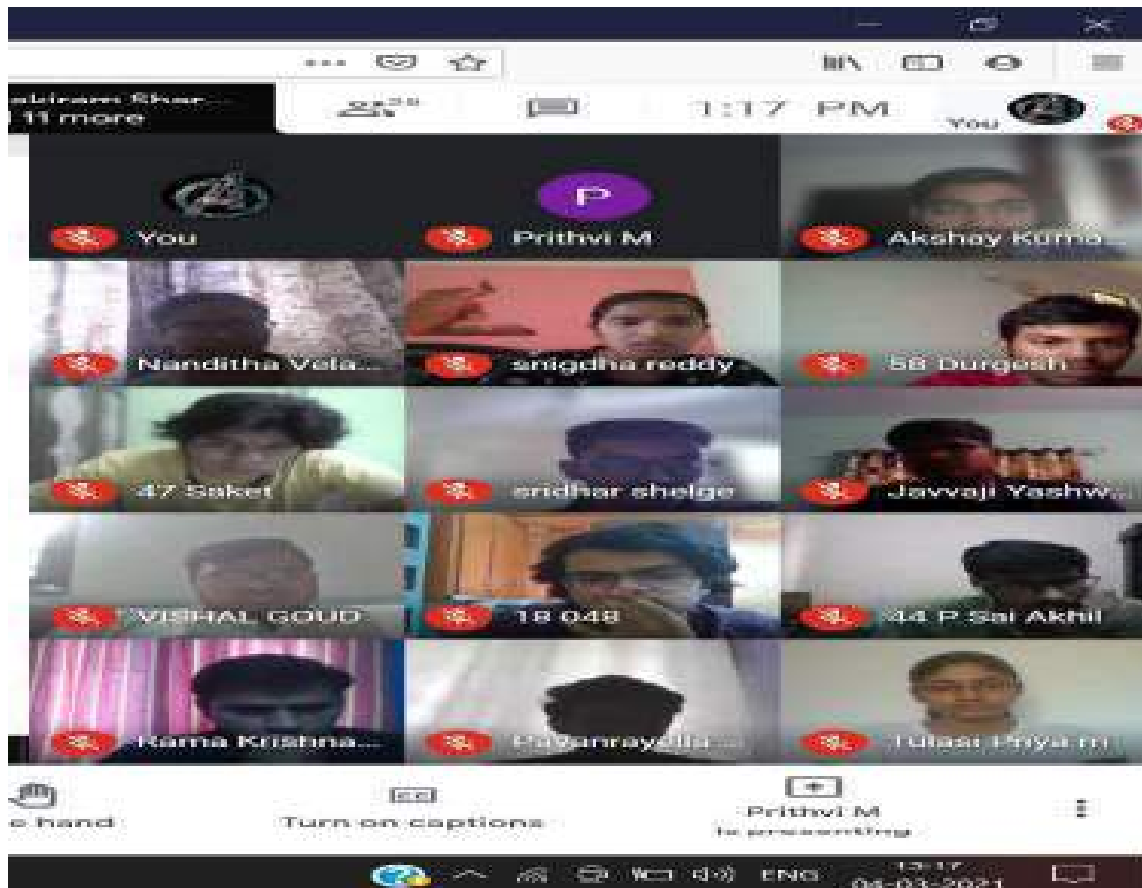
abiram Shar...
11 more

1:17 PM

You

P

You

Prithvi M

Akshay Kuma...

Nanditha Vela...

snigdha reddy

58 Durgesh

47 Saket

sridhar shelge

Javvaji Yashw...

VISHAL GOUD

18 048

44 P Sai Akhil

Rama Krishna...

Pavanrayella...

Tulasi Priya m

e hand

Turn on captions

Prithvi M
is presenting

ENG

13:17
04-03-2021